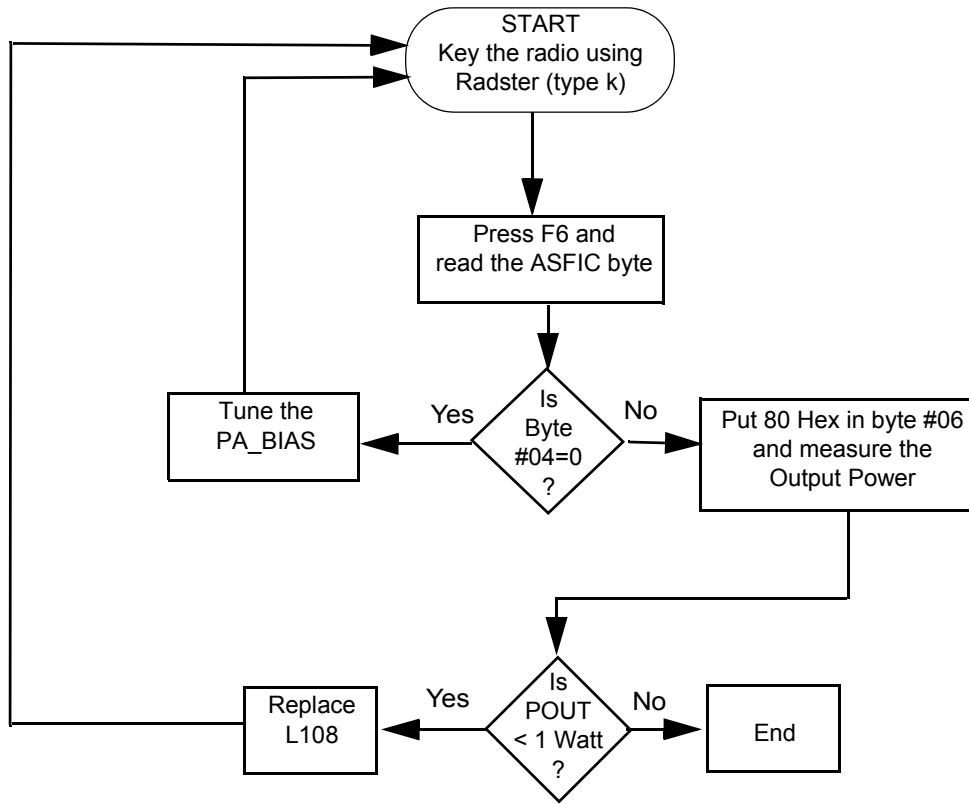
START
Key the radio using Radster (type k)

Press F6 and read the ASFIC byte

Is Byte #04=0 ?

Yes

Tune the PA_BIAS

No

Put 80 Hex in byte #06 and measure the Output Power

Is POUT < 1 Watt ?

Yes

Replace L108

No

End